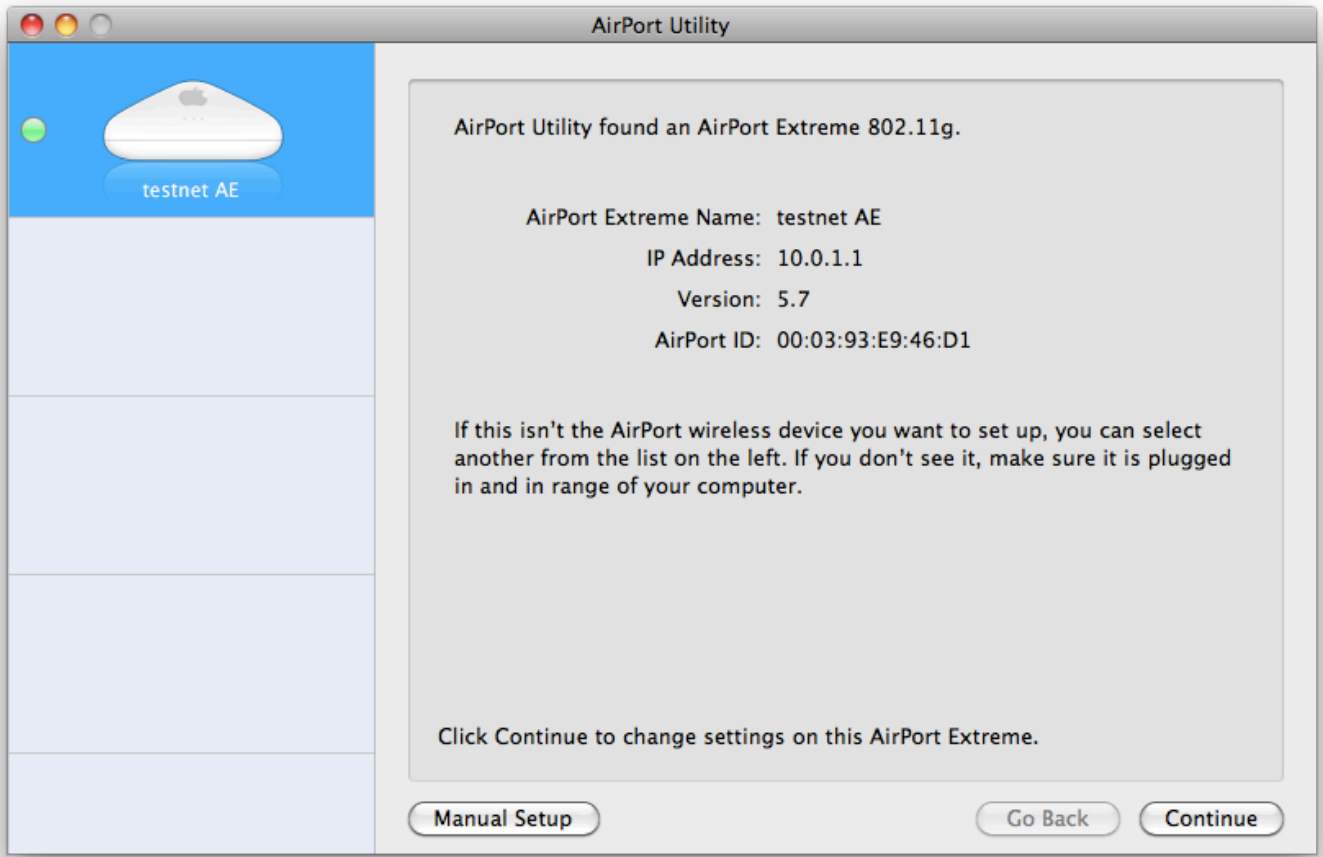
AirPort Utility

testnet AE

AirPort Utility found an AirPort Extreme 802.11g.

AirPort Extreme Name: testnet AE
IP Address: 10.0.1.1
Version: 5.7
AirPort ID: 00:03:93:E9:46:D1

If this isn’t the AirPort wireless device you want to set up, you can select another from the list on the left. If you don’t see it, make sure it is plugged in and in range of your computer.

Click Continue to change settings on this AirPort Extreme.

Manual Setup

Go Back

Continue